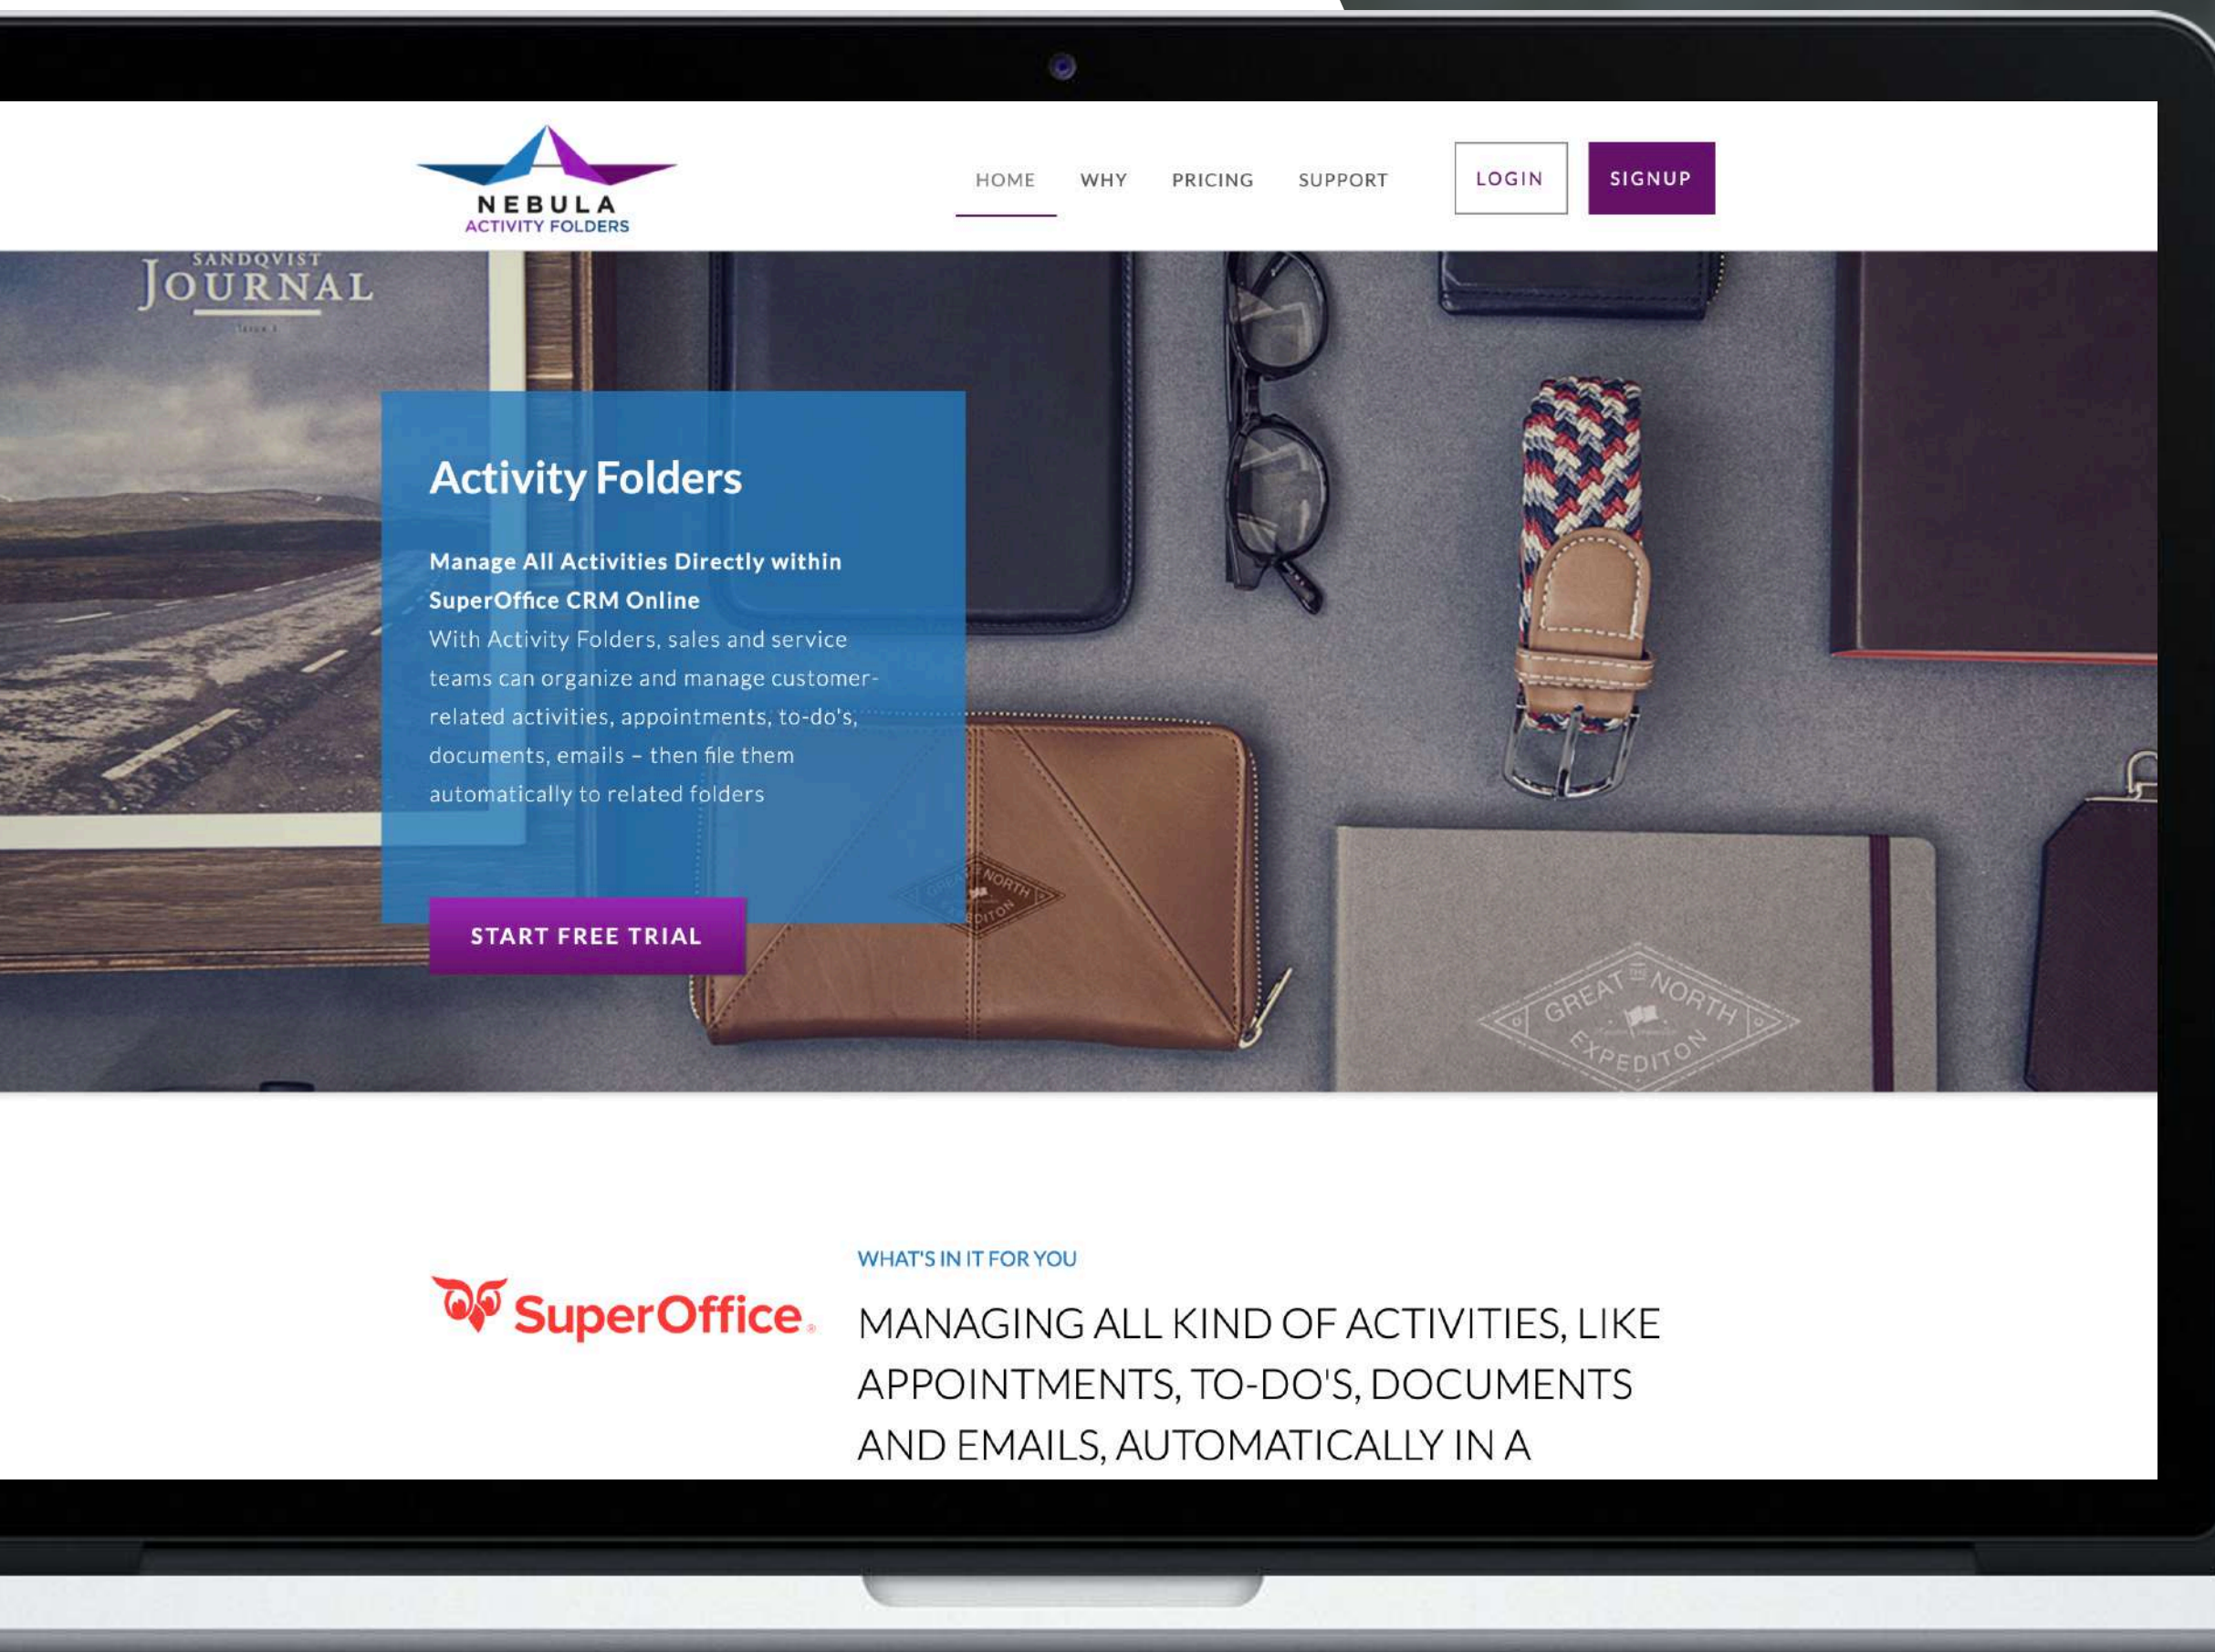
NEBULA
ACTIVITY FOLDERS

HOME WHY PRICING SUPPORT LOGIN SIGNUP

SANDQVIST
JOURNAL

Activity Folders

Manage All Activities Directly within SuperOffice CRM Online
With Activity Folders, sales and service teams can organize and manage customer-related activities, appointments, to-do's, documents, emails – then file them automatically to related folders

START FREE TRIAL

GREAT NORTH EXPEDITON

GREAT NORTH EXPEDITON

SuperOffice.

WHAT'S IN IT FOR YOU

MANAGING ALL KIND OF ACTIVITIES, LIKE APPOINTMENTS, TO-DO'S, DOCUMENTS AND EMAILS, AUTOMATICALLY IN A